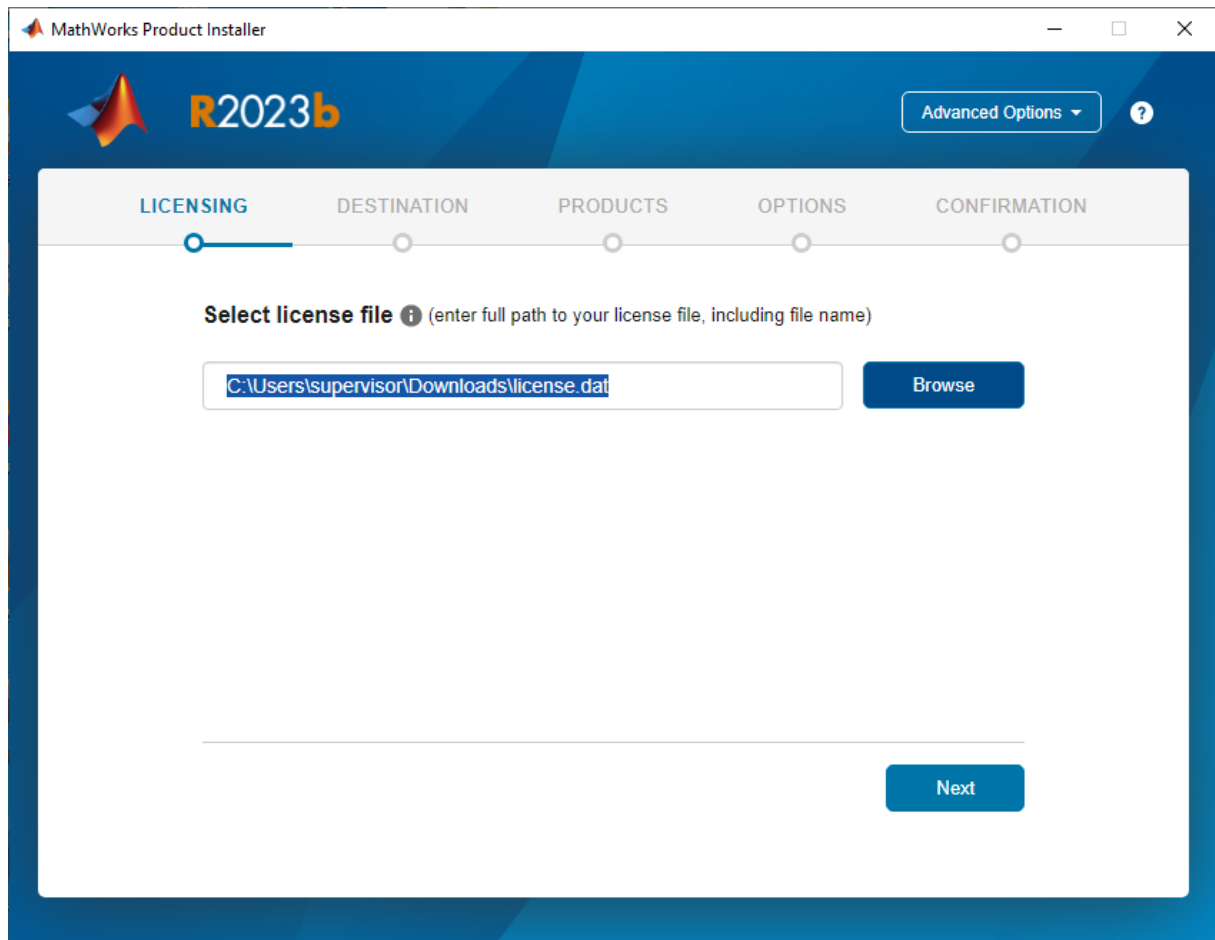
MathWorks Product Installer

R2023b

Advanced Options

?

LICENSING DESTINATION PRODUCTS OPTIONS CONFIRMATION

Select license file (enter full path to your license file, including file name)

C:\Users\supervisor\Downloads\license.dat

Browse

Next